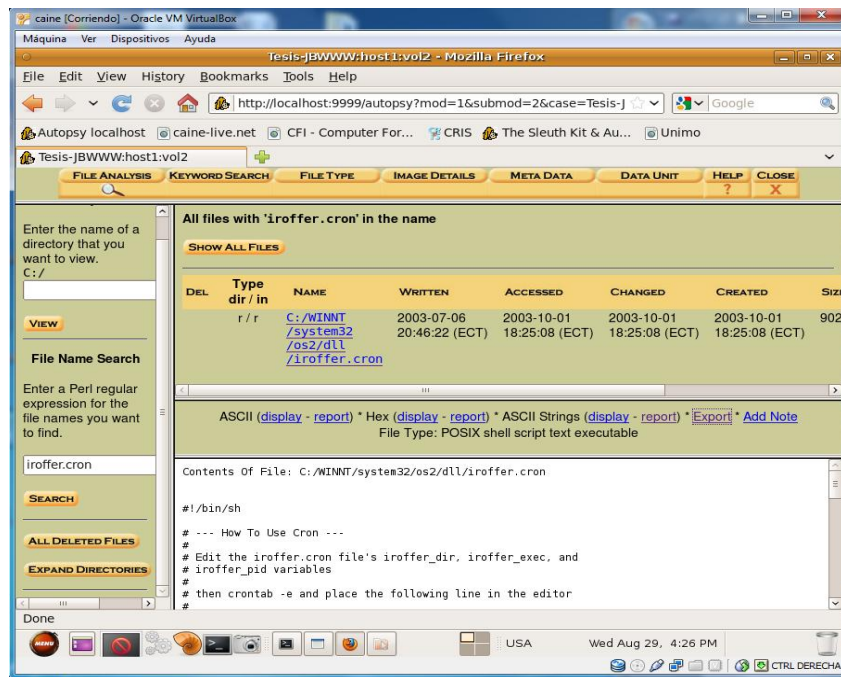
caine [Corriendo] - Oracle VM VirtualBox

Máquina Ver Dispositivos Ayuda

Tesis-JBWWW:host1:vol2 - Mozilla Firefox

File Edit View History Bookmarks Tools Help

http://localhost:9999/autopsy?mod=1&submod=2&case=Tesis-J

Google

Autopsy localhost caine-live.net CFI - Computer For... CRIS The Sleuth Kit & Au... Unimo

Tesis-JBWWW:host1:vol2

FILE ANALYSIS KEYWORD SEARCH FILE TYPE IMAGE DETAILS META DATA DATA UNIT HELP CLOSE

Enter the name of a directory that you want to view.
C:/

VIEW

File Name Search

Enter a Perl regular expression for the file names you want to find.

iroffer.cron

SEARCH

ALL DELETED FILES

EXPAND DIRECTORIES

All files with 'iroffer.cron' in the name

SHOW ALL FILES

| DEL | Type dir / in | NAME | WRITTEN | ACCESSED | CHANGED | CREATED | SIZ |
|---|---|---|---|---|---|---|---|
| | r / r | C:/WINNT /system32 /os2/dll /iroffer.cron | 2003-07-06 20:46:22 (ECT) | 2003-10-01 18:25:08 (ECT) | 2003-10-01 18:25:08 (ECT) | 2003-10-01 18:25:08 (ECT) | 902 |

ASCII (display - report) * Hex (display - report) * ASCII Strings (display - report) * Export * Add Note
File Type: POSIX shell script text executable

Contents Of File: C:/WINNT/system32/os2/dll/iroffer.cron

#!/bin/sh

# --- How To Use Cron ---
#
# Edit the iroffer.cron file's iroffer_dir, iroffer_exec, and
# iroffer_pid variables
#
# then crontab -e and place the following line in the editor
#

Done

USA Wed Aug 29, 4:26 PM

CTRL DERECHA